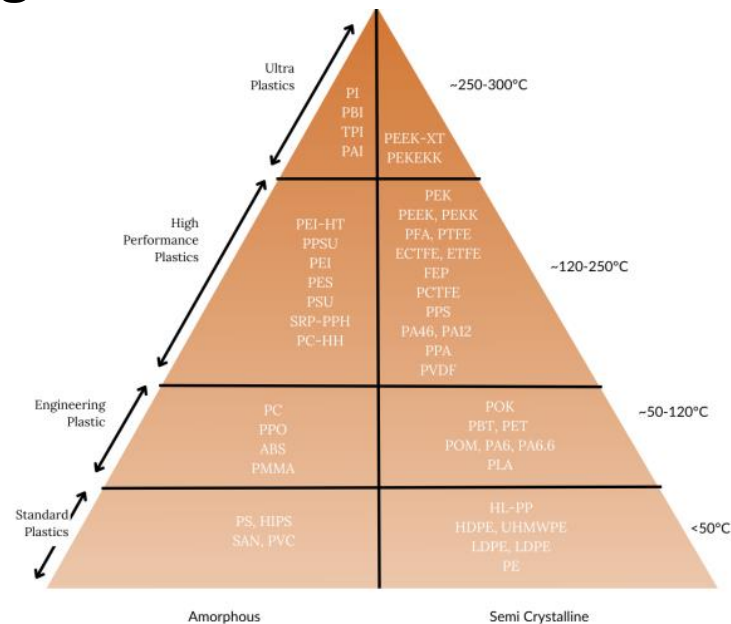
Ultra Plastics

PI
PBI
TPI
PAI

PEEK-XT
PEKEKK

~250-300°C

High Performance Plastics

PEI-HT
PPSU
PEI
PES
PSU
SRP-PPH
PC-HH

PEK
PEEK, PEKK
PFA, PTFE
ECTFE, ETFE
FEP
PCTFE
PPS
PA46, PA12
PPA
PVDF

~120-250°C

Engineering Plastic

PC
PPO
ABS
PMMA

POK
PBT, PET
POM, PA6, PA6.6
PLA

~50-120°C

Standard Plastics

PS, HIPS
SAN, PVC

HL-PP
HDPE, UHMWPE
LDPE, LDPE
PE

<50°C

Amorphous

Semi Crystalline